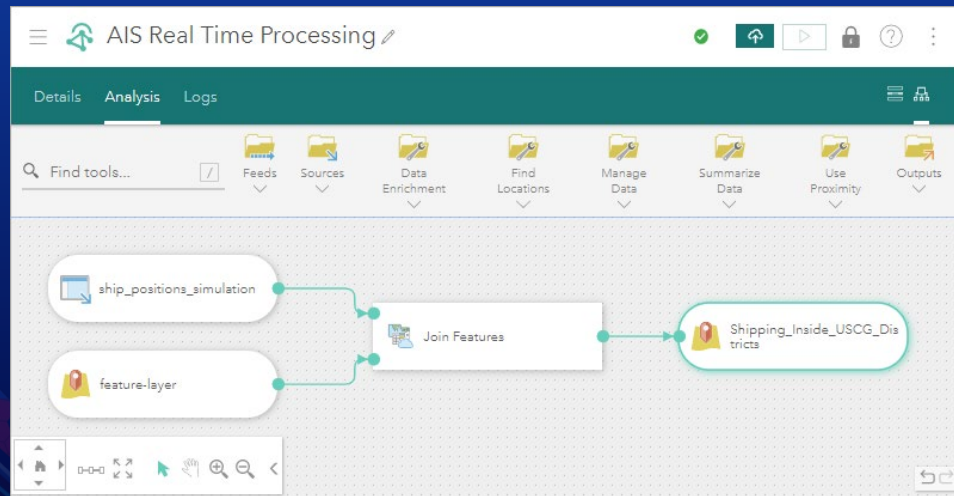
AIS Real Time Processing

Details Analysis Logs

Find tools...

Feeds

Sources

Data Enrichment

Find Locations

Manage Data

Summarize Data

Use Proximity

Outputs

ship_positions_simulation

feature-layer

Join Features

Shipping_Inside_USCG_Districts